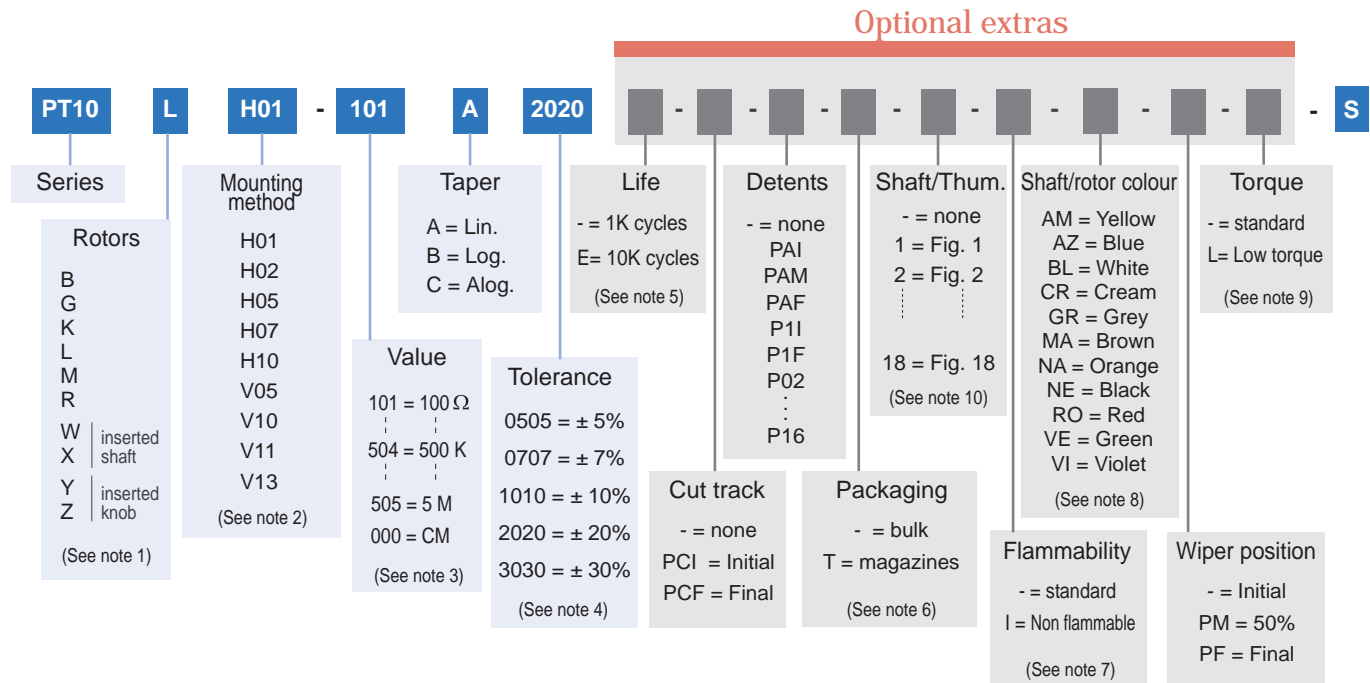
Optional extras

PT10 L H01 - 101 A 2020 - - - - - - - - S

Series

Rotors
B
G
K
L
M
R
W
X inserted shaft
Y
Z inserted knob
(See note 1)

Mounting method
H01
H02
H05
H07
H10
V05
V10
V11
V13
(See note 2)

Value
101 = 100 Ω
504 = 500 K
505 = 5 M
000 = CM
(See note 3)

Taper
A = Lin.
B = Log.
C = Alog.

Tolerance
0505 = ± 5%
0707 = ± 7%
1010 = ± 10%
2020 = ± 20%
3030 = ± 30%
(See note 4)

Life
- = 1K cycles
E= 10K cycles
(See note 5)

Cut track
- = none
PCI = Initial
PCF = Final

Detents
- = none
PAI
PAM
PAF
P1I
P1F
P02
:
P16

Packaging
- = bulk
T = magazines
(See note 6)

Shaft/Thum.
- = none
1 = Fig. 1
2 = Fig. 2
18 = Fig. 18
(See note 10)

Flammability
- = standard
I = Non flammable
(See note 7)

Shaft/rotor colour
AM = Yellow
AZ = Blue
BL = White
CR = Cream
GR = Grey
MA = Brown
NA = Orange
NE = Black
RO = Red
VE = Green
VI = Violet
(See note 8)

Wiper position
- = Initial
PM = 50%
PF = Final

Torque
- = standard
L= Low torque
(See note 9)